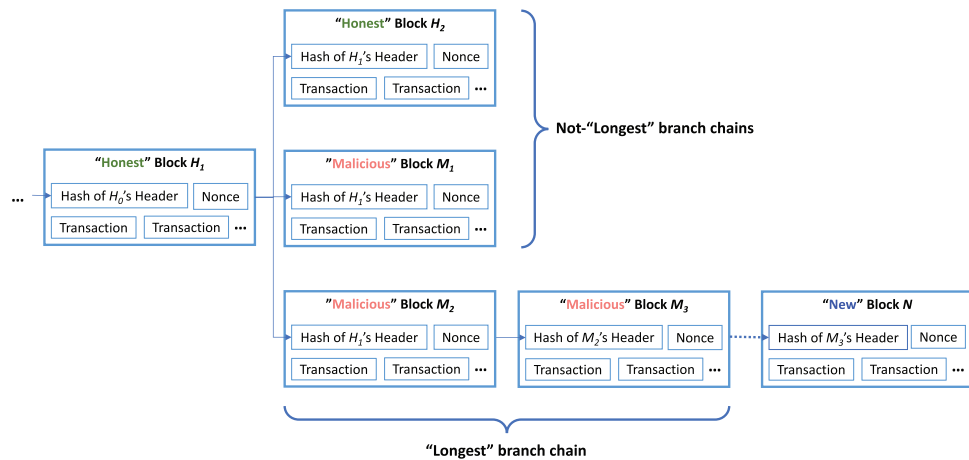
…

"Honest" Block $H_1$
Hash of $H_0$'s Header
Nonce
Transaction
Transaction
…

"Honest" Block $H_2$
Hash of $H_1$'s Header
Nonce
Transaction
Transaction
…

"Malicious" Block $M_1$
Hash of $H_1$'s Header
Nonce
Transaction
Transaction
…

Not-"Longest" branch chains

"Malicious" Block $M_2$
Hash of $H_1$'s Header
Nonce
Transaction
Transaction
…

"Malicious" Block $M_3$
Hash of $M_2$'s Header
Nonce
Transaction
Transaction
…

"New" Block $N$
Hash of $M_3$'s Header
Nonce
Transaction
Transaction
…

"Longest" branch chain